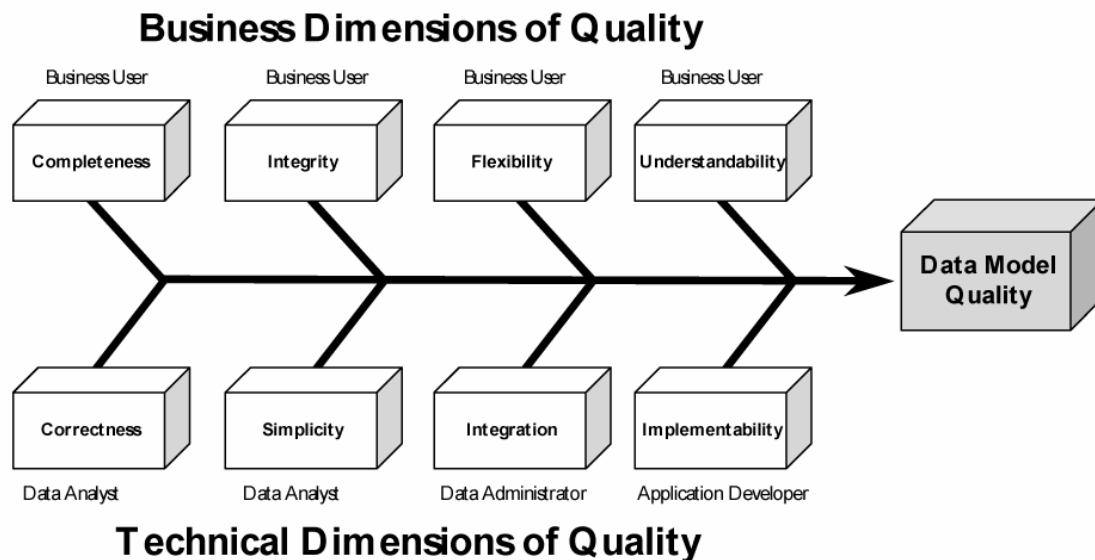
Business Dimensions of Quality

Business User

Completeness

Business User

Integrity

Business User

Flexibility

Business User

Understandability

Data Model Quality

Correctness

Data Analyst

Simplicity

Data Analyst

Integration

Data Administrator

Implementability

Application Developer

Technical Dimensions of Quality